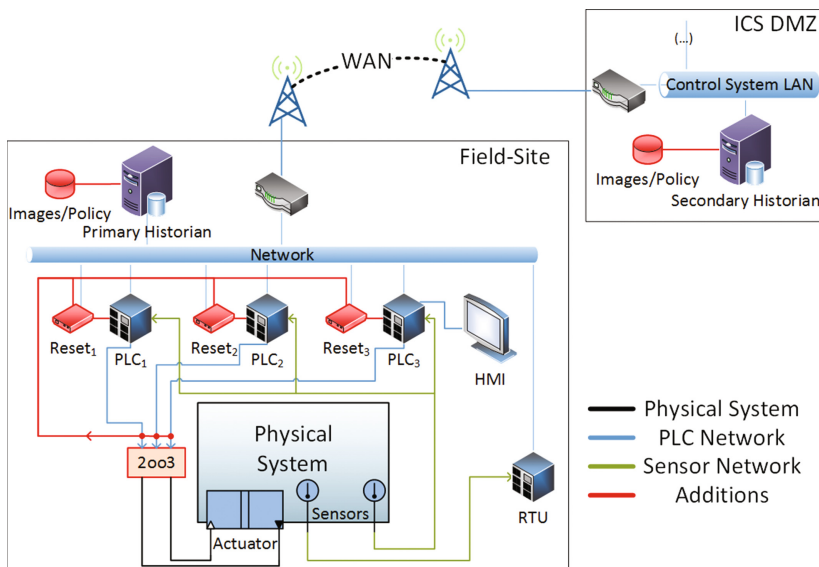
ICS DMZ

(...)

Control System LAN

Images/Policy

Secondary Historian

WAN

Field-Site

Images/Policy

Primary Historian

Network

Reset$_1$

PLC$_1$

Reset$_2$

PLC$_2$

Reset$_3$

PLC$_3$

HMI

Physical System

2oo3

Sensors

Actuator

RTU

Physical System

PLC Network

Sensor Network

Additions